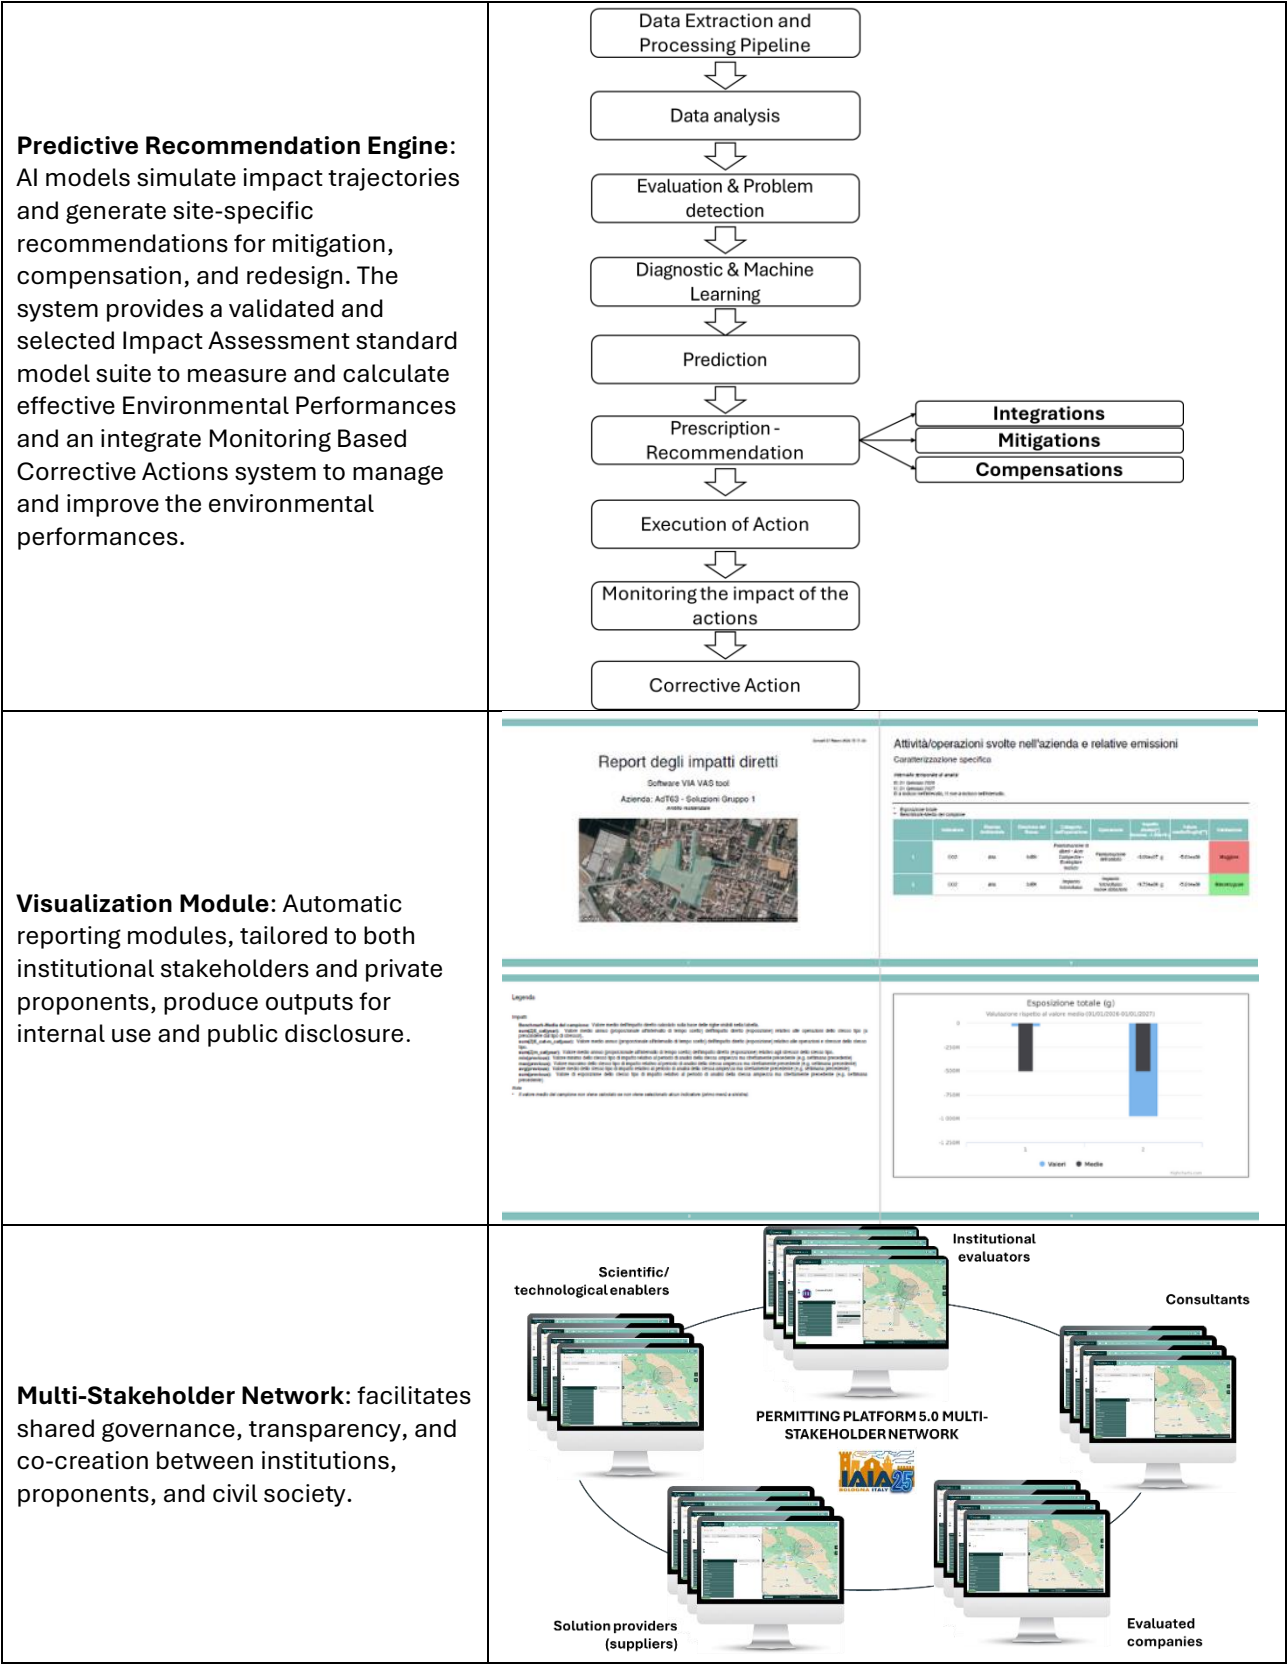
| | |
|---|---|
| **Predictive Recommendation Engine**: AI models simulate impact trajectories and generate site-specific recommendations for mitigation, compensation, and redesign. The system provides a validated and selected Impact Assessment standard model suite to measure and calculate effective Environmental Performances and an integrate Monitoring Based Corrective Actions system to manage and improve the environmental performances. | Data Extraction and Processing Pipeline<br>Data analysis<br>Evaluation & Problem detection<br>Diagnostic & Machine Learning<br>Prediction<br>Prescription - Recommendation<br>Integrations<br>Mitigations<br>Compensations<br>Execution of Action<br>Monitoring the impact of the actions<br>Corrective Action |
| **Visualization Module**: Automatic reporting modules, tailored to both institutional stakeholders and private proponents, produce outputs for internal use and public disclosure. | Report degli impatti diretti<br>Software VIA VAS tool<br>Azienda: AdT63 - Soluzioni Gruppo 1<br>Attività/operazioni svolte nell'azienda e relative emissioni<br>Caratterizzazione specifica<br>Legenda<br>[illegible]<br>Esposizione totale (g)<br>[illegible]<br>Valori Media |
| **Multi-Stakeholder Network**: facilitates shared governance, transparency, and co-creation between institutions, proponents, and civil society. | Institutional evaluators<br>Scientific/ technological enablers<br>Consultants<br>PERMITTING PLATFORM 5.0 MULTI-STAKEHOLDER NETWORK<br>IAIA25 BOLOGNA ITALY<br>Solution providers (suppliers)<br>Evaluated companies |